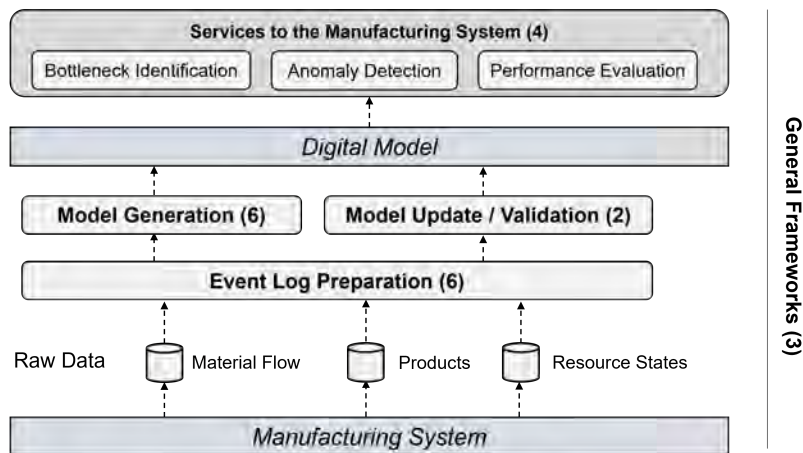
Services to the Manufacturing System (4)

Bottleneck Identification

Anomaly Detection

Performance Evaluation

Digital Model

Model Generation (6)

Model Update / Validation (2)

Event Log Preparation (6)

Raw Data

Material Flow

Products

Resource States

Manufacturing System

General Frameworks (3)